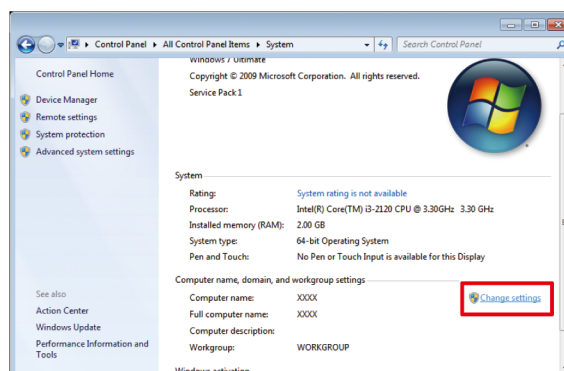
Control Panel ▸ All Control Panel Items ▸ System

Search Control Panel

Control Panel Home

Device Manager

Remote settings

System protection

Advanced system settings

Windows 7 Ultimate

Copyright © 2009 Microsoft Corporation. All rights reserved.

Service Pack 1

System

| | |
|---|---|
| Rating: | System rating is not available |
| Processor: | Intel(R) Core(TM) i3-2120 CPU @ 3.30GHz 3.30 GHz |
| Installed memory (RAM): | 2.00 GB |
| System type: | 64-bit Operating System |
| Pen and Touch: | No Pen or Touch Input is available for this Display |

Computer name, domain, and workgroup settings

| | |
|---|---|
| Computer name: | XXXX |
| Full computer name: | XXXX |
| Computer description: | |
| Workgroup: | WORKGROUP |

Change settings

See also

Action Center

Windows Update

Performance Information and Tools

Windows activation